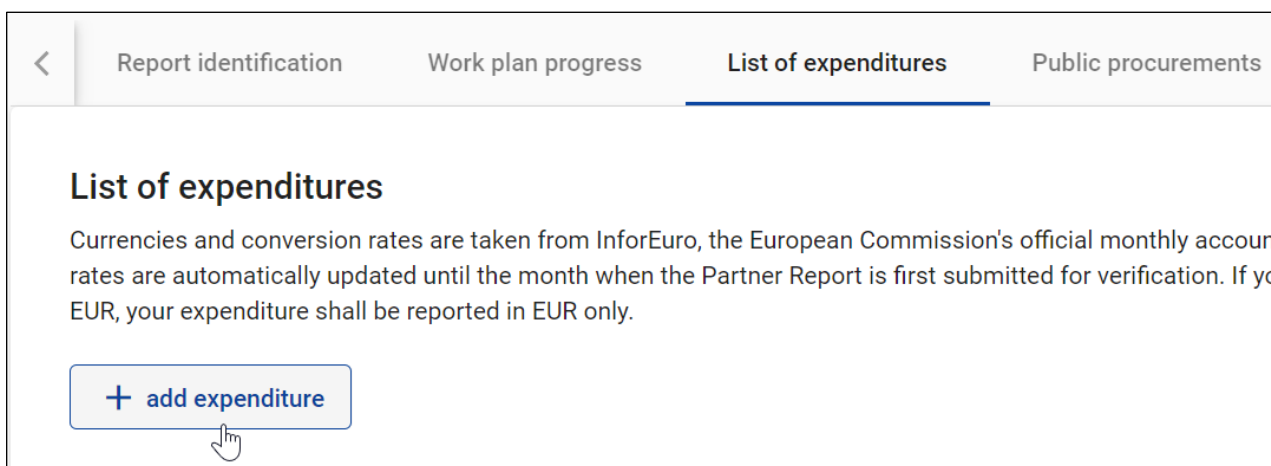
Report identification
Work plan progress
List of expenditures
Public procurements

List of expenditures

Currencies and conversion rates are taken from InforEuro, the European Commission's official monthly accou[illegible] rates are automatically updated until the month when the Partner Report is first submitted for verification. If y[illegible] EUR, your expenditure shall be reported in EUR only.

+ add expenditure